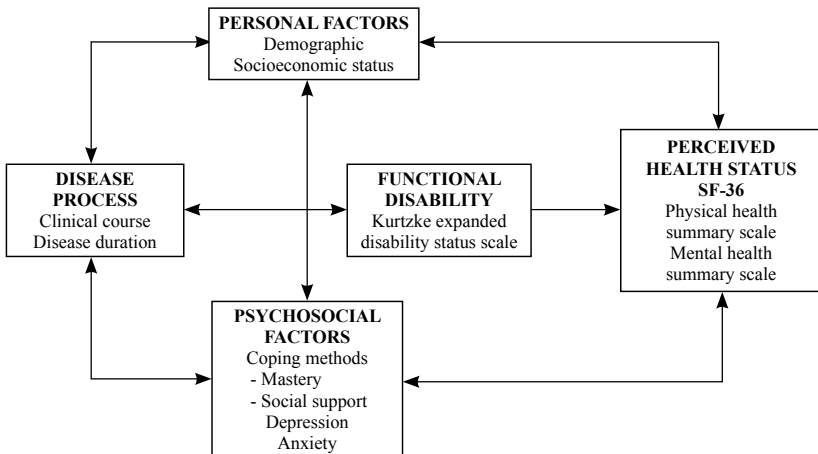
PERSONAL FACTORS
Demographic
Socioeconomic status

DISEASE PROCESS
Clinical course
Disease duration

FUNCTIONAL DISABILITY
Kurtzke expanded disability status scale

PERCEIVED HEALTH STATUS
SF-36
Physical health summary scale
Mental health summary scale

PSYCHOSOCIAL FACTORS
Coping methods
- Mastery
- Social support
Depression
Anxiety